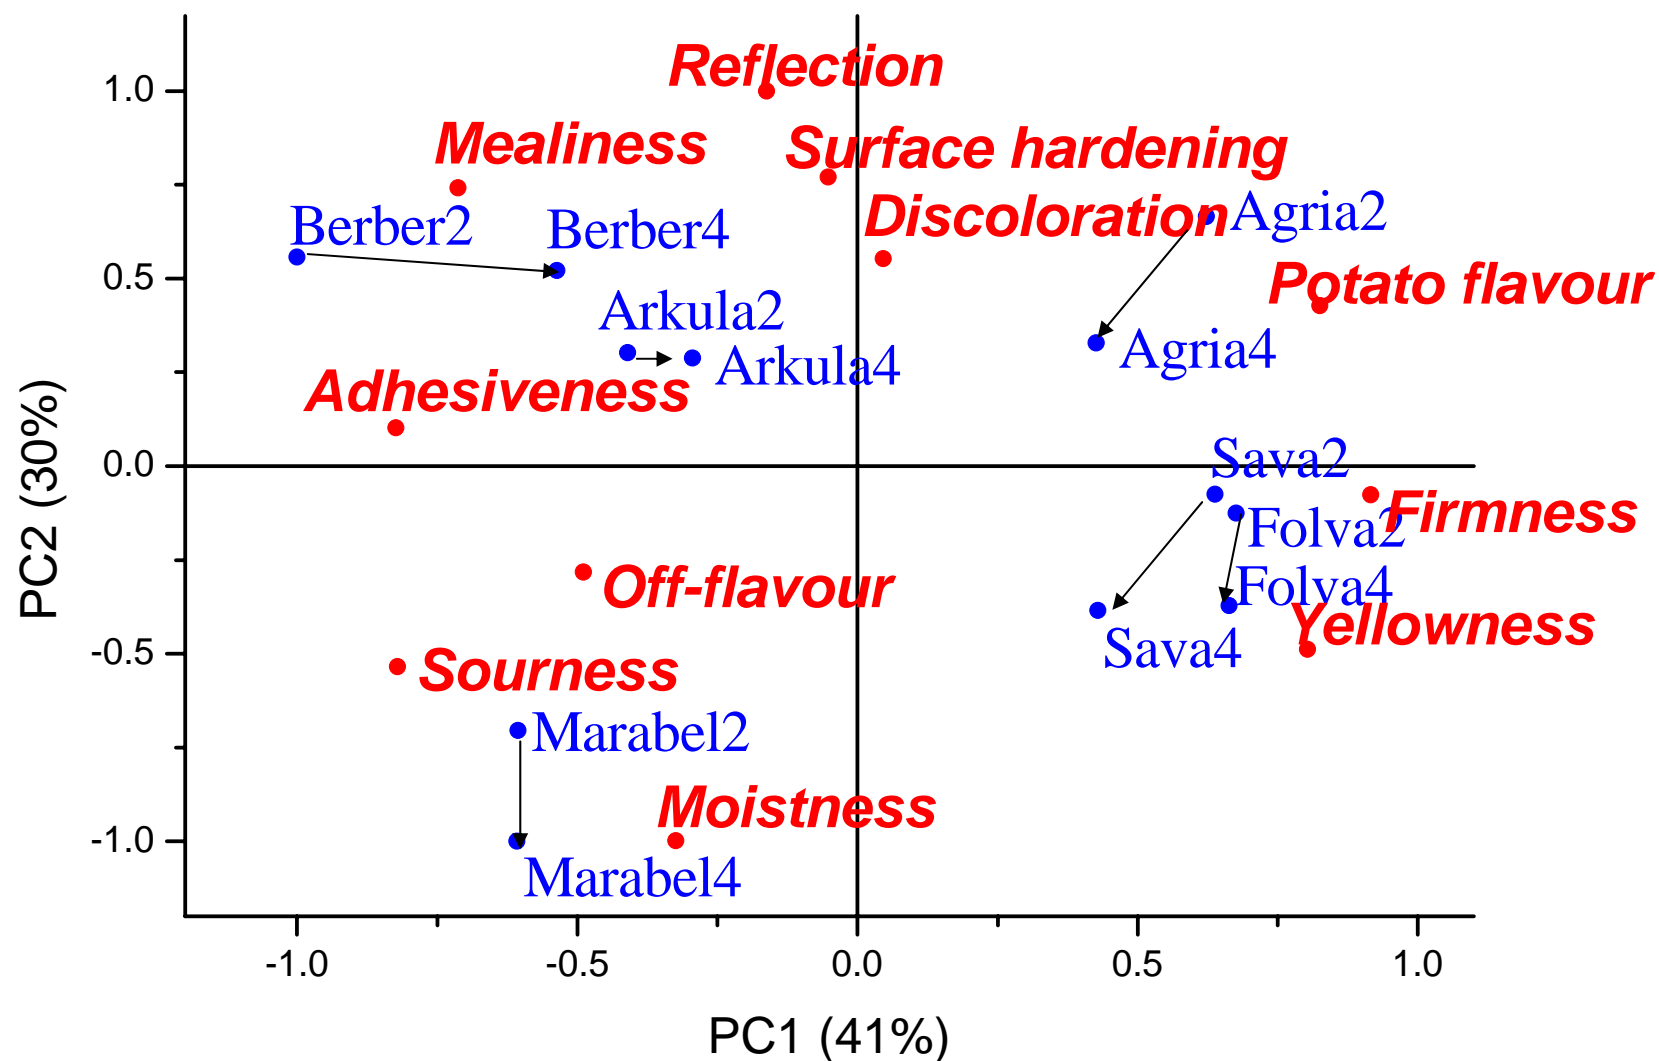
Reflection
Mealiness
Surface hardening
Berber2
Berber4
Discoloration
Agria2
Potato flavour
Arkula2
Arkula4
Agria4
Adhesiveness
Sava2
Firmness
Folva2
Folva4
Off-flavour
Yellowness
Sava4
Sourness
Marabel2
Moistness
Marabel4

1.0
0.5
0.0
-0.5
-1.0

-1.0
-0.5
0.0
0.5
1.0

PC2 (30%)
PC1 (41%)